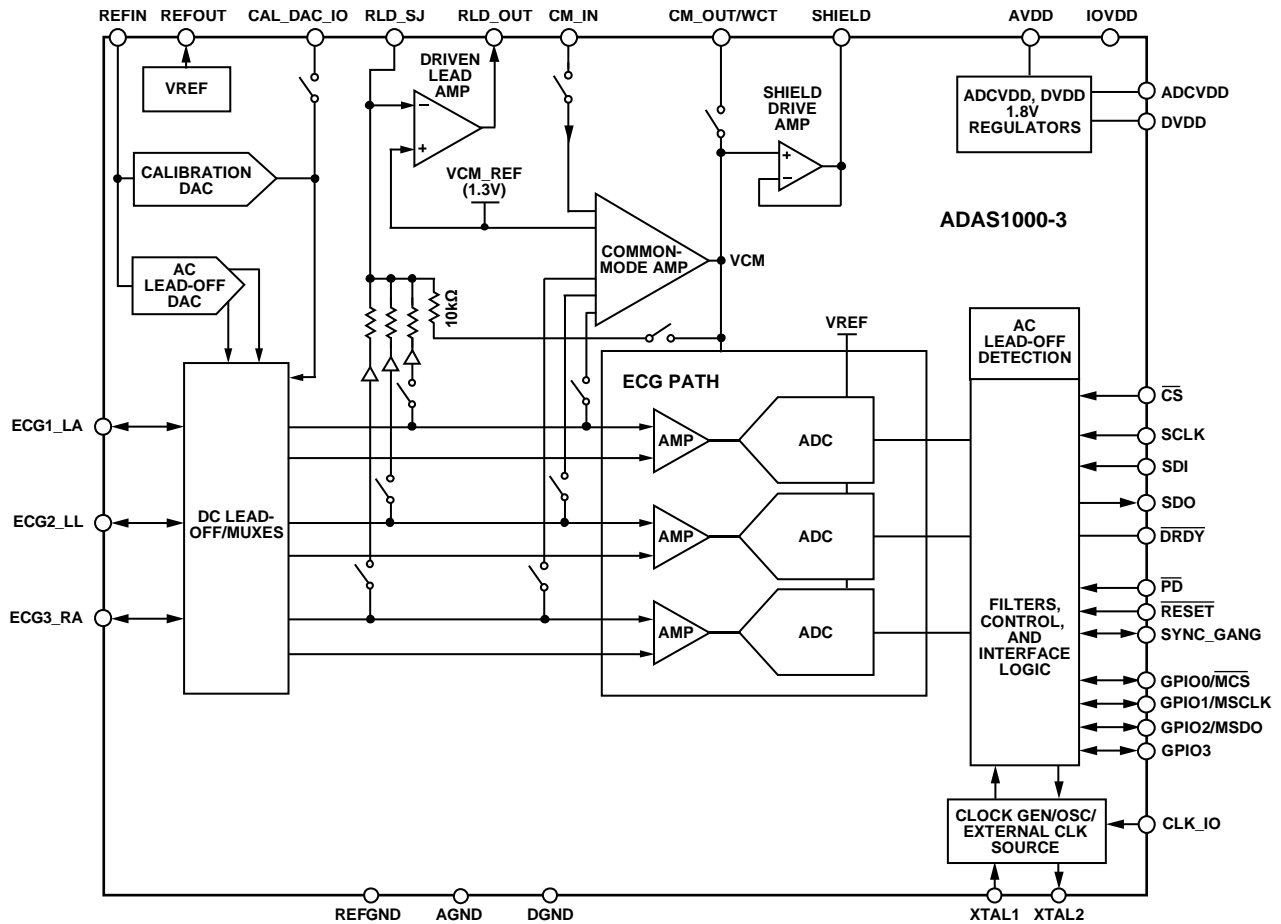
REFIN REFOUT CAL_DAC_IO RLD_SJ RLD_OUT CM_IN CM_OUT/WCT SHIELD AVDD IOVDD

VREF

DRIVEN LEAD AMP

SHIELD DRIVE AMP

ADCVDD, DVDD 1.8V REGULATORS

ADCVDD
DVDD

CALIBRATION DAC

VCM_REF (1.3V)

ADAS1000-3

COMMON-MODE AMP

VCM

AC LEAD-OFF DAC

10kΩ

VREF

AC LEAD-OFF DETECTION

ECG PATH

$\overline{CS}$
SCLK
SDI
SDO
$\overline{DRDY}$

ECG1_LA
ECG2_LL
ECG3_RA

DC LEAD-OFF/MUXES

AMP ADC
AMP ADC
AMP ADC

FILTERS, CONTROL, AND INTERFACE LOGIC

$\overline{PD}$
$\overline{RESET}$
SYNC_GANG
GPIO0/$\overline{MCS}$
GPIO1/MSCLK
GPIO2/MSDO
GPIO3

CLOCK GEN/OSC/ EXTERNAL CLK SOURCE

CLK_IO

REFGND AGND DGND XTAL1 XTAL2